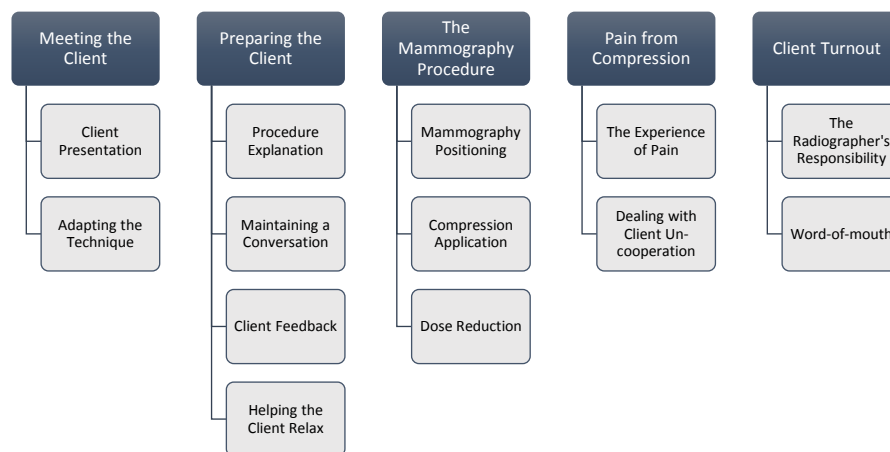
Meeting the Client

Client Presentation

Adapting the Technique

Preparing the Client

Procedure Explanation

Maintaining a Conversation

Client Feedback

Helping the Client Relax

The Mammography Procedure

Mammography Positioning

Compression Application

Dose Reduction

Pain from Compression

The Experience of Pain

Dealing with Client Un-cooperation

Client Turnout

The Radiographer's Responsibility

Word-of-mouth